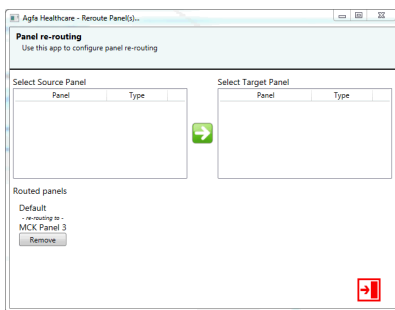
Agfa Healthcare - Reroute Panel(s)...

Panel re-routing
Use this app to configure panel re-routing

Select Source Panel

| Panel | Type |
|---|---|

Select Target Panel

| Panel | Type |
|---|---|

Routed panels

Default
- re-routing to -
MCK Panel 3
Remove